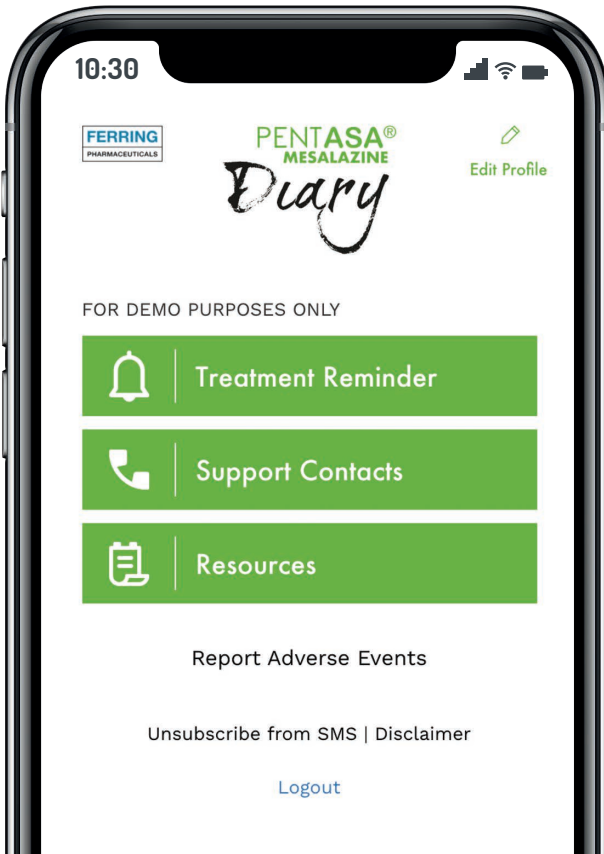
10:30

FERRING
PHARMACEUTICALS

PENTASA®
MESALAZINE
Diary

Edit Profile

FOR DEMO PURPOSES ONLY

Treatment Reminder

Support Contacts

Resources

Report Adverse Events

Unsubscribe from SMS | Disclaimer

Logout